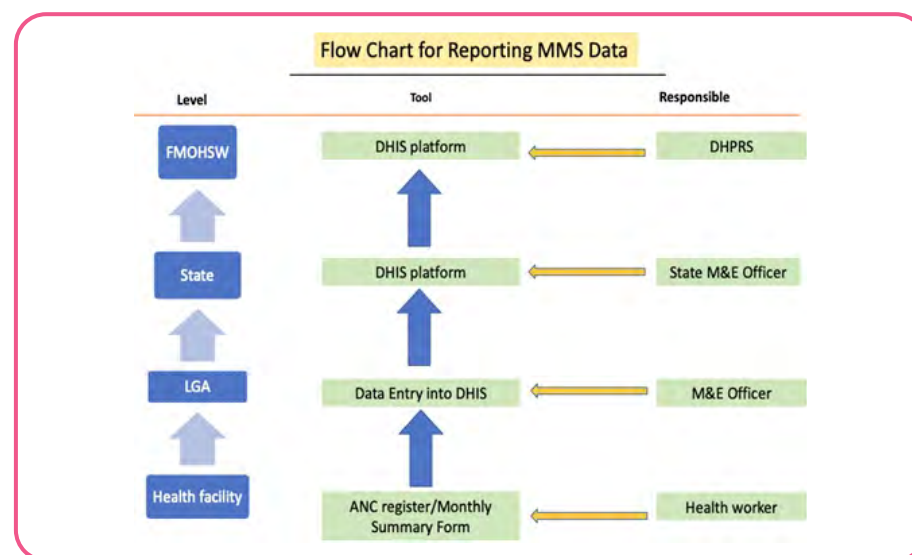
Flow Chart for Reporting MMS Data

| Level | Tool | Responsible |
|---|---|---|
| FMOHSW | DHIS platform | DHPRS |
| State | DHIS platform | State M&E Officer |
| LGA | Data Entry into DHIS | M&E Officer |
| Health facility | ANC register/Monthly Summary Form | Health worker |